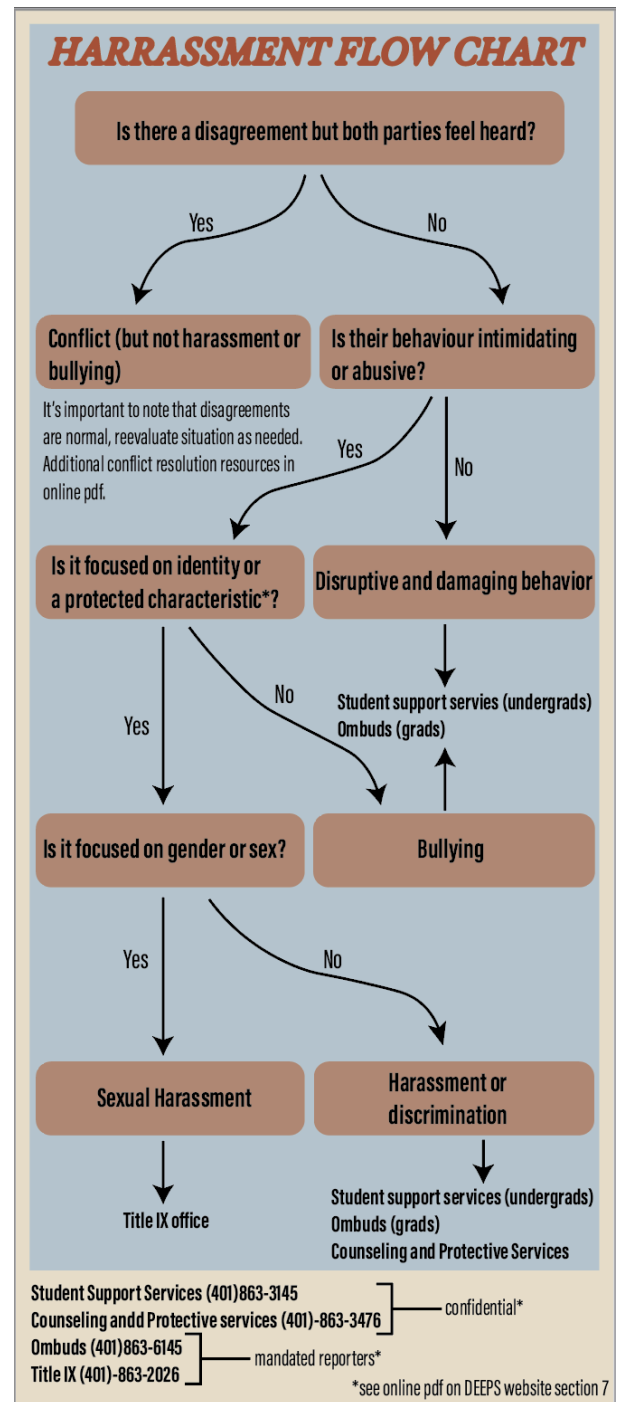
HARRASSMENT FLOW CHART

Is there a disagreement but both parties feel heard?

Yes

No

Conflict (but not harassment or bullying)

It's important to note that disagreements are normal, reevaluate situation as needed. Additional conflict resolution resources in online pdf.

Is their behaviour intimidating or abusive?

Yes

No

Is it focused on identity or a protected characteristic*?

Disruptive and damaging behavior

No

Student support servies (undergrads)
Ombuds (grads)

Yes

Is it focused on gender or sex?

Bullying

Yes

No

Sexual Harassment

Harassment or discrimination

Title IX office

Student support services (undergrads)
Ombuds (grads)
Counseling and Protective Services

Student Support Services (401)863-3145
Counseling andd Protective services (401)-863-3476

confidential*

Ombuds (401)863-6145
Title IX (401)-863-2026

mandated reporters*

*see online pdf on DEEPS website section 7